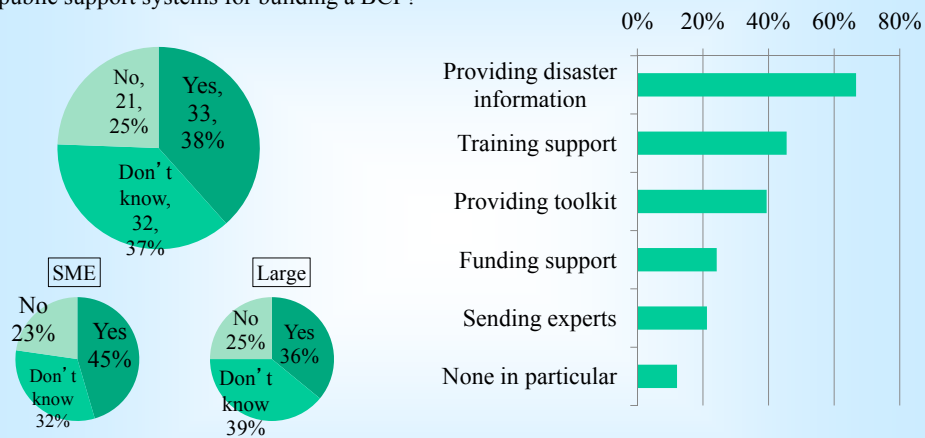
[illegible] public support systems for building a BCP?

No, 21, 25%
Yes, 33, 38%
Don't know, 32, 37%

SME
No 23%
Yes 45%
Don't know 32%

Large
No 25%
Yes 36%
Don't know 39%

0% 20% 40% 60% 80%

Providing disaster information
Training support
Providing toolkit
Funding support
Sending experts
None in particular